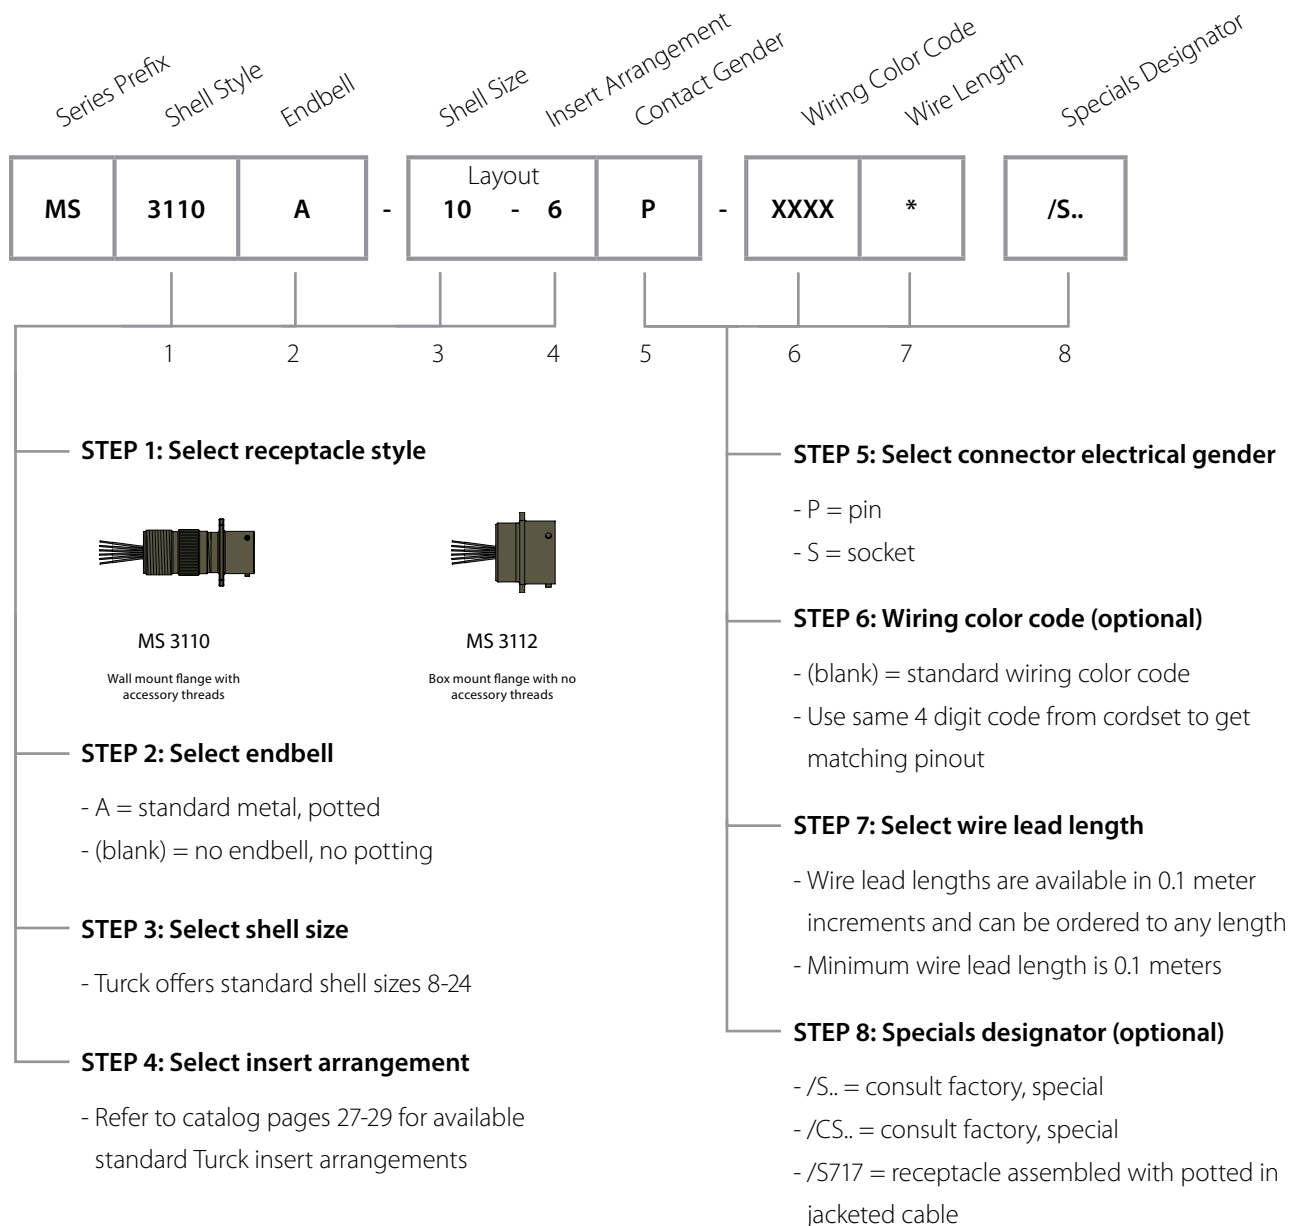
Series Prefix Shell Style Endbell Shell Size Insert Arrangement Contact Gender Wiring Color Code Wire Length Specials Designator

| MS | 3110 | A | - | Layout 10 - 6 | P | - | XXXX | * | /S.. |
|---|---|---|---|---|---|---|---|---|---|

1 2 3 4 5 6 7 8

STEP 1: Select receptacle style

MS 3110
Wall mount flange with accessory threads

MS 3112
Box mount flange with no accessory threads

STEP 2: Select endbell

- A = standard metal, potted
- (blank) = no endbell, no potting

STEP 3: Select shell size

- Turck offers standard shell sizes 8-24

STEP 4: Select insert arrangement

- Refer to catalog pages 27-29 for available standard Turck insert arrangements

STEP 5: Select connector electrical gender

- P = pin
- S = socket

STEP 6: Wiring color code (optional)

- (blank) = standard wiring color code
- Use same 4 digit code from cordset to get matching pinout

STEP 7: Select wire lead length

- Wire lead lengths are available in 0.1 meter increments and can be ordered to any length
- Minimum wire lead length is 0.1 meters

STEP 8: Specials designator (optional)

- /S.. = consult factory, special
- /CS.. = consult factory, special
- /S717 = receptacle assembled with potted in jacketed cable